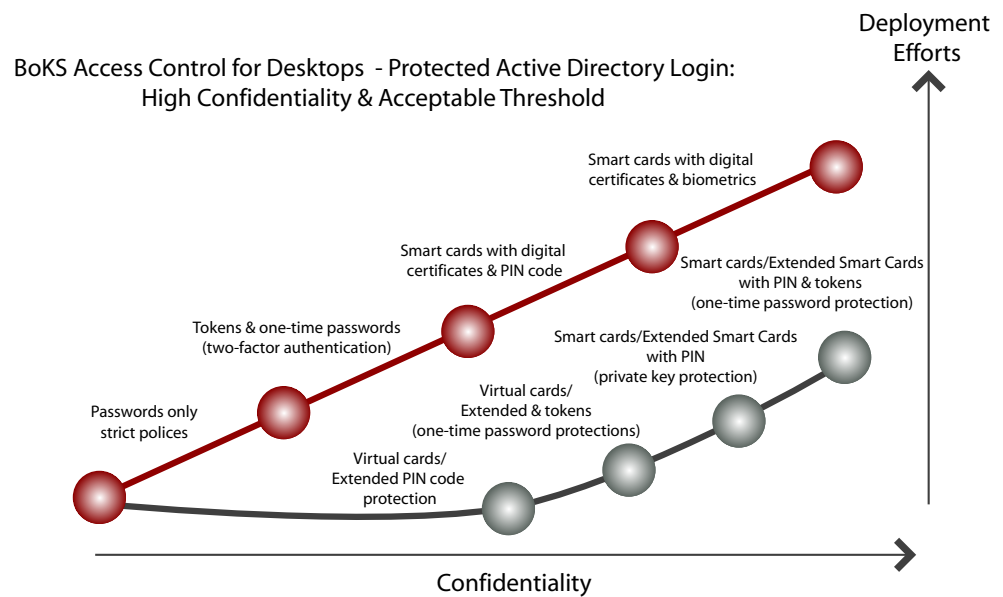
Deployment Efforts

BoKS Access Control for Desktops - Protected Active Directory Login: High Confidentiality & Acceptable Threshold

Smart cards with digital certificates & biometrics

Smart cards with digital certificates & PIN code

Smart cards/Extended Smart Cards with PIN & tokens (one-time password protection)

Tokens & one-time passwords (two-factor authentication)

Smart cards/Extended Smart Cards with PIN (private key protection)

Virtual cards/ Extended & tokens (one-time password protections)

Passwords only strict polices

Virtual cards/ Extended PIN code protection

Confidentiality